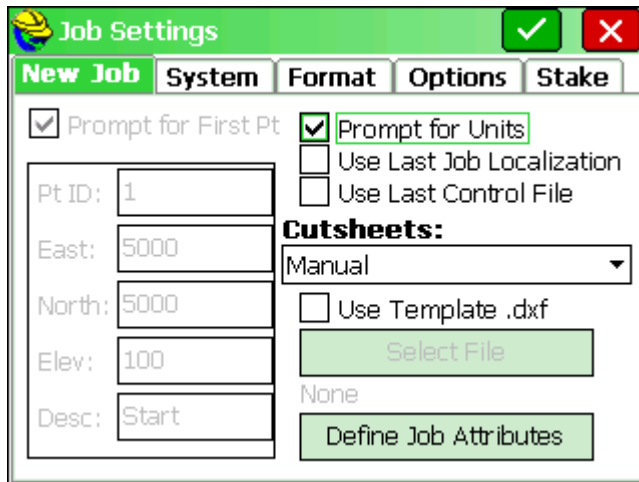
Job Settings

New Job | System | Format | Options | Stake

Prompt for First Pt

Pt ID: 1
East: 5000
North: 5000
Elev: 100
Desc: Start

Prompt for Units
Use Last Job Localization
Use Last Control File

Cutsheets:
Manual

Use Template .dxf
Select File
None
Define Job Attributes